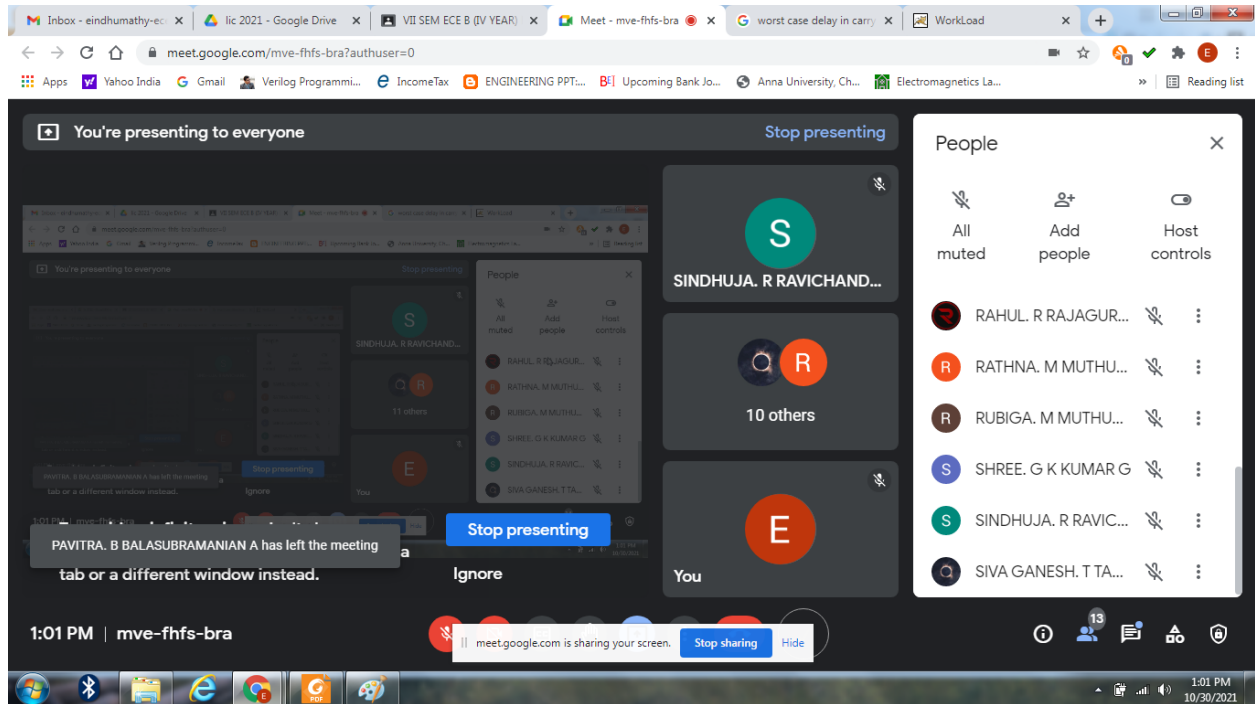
Inbox - eindhumathy-ec ×
lic 2021 - Google Drive ×
VII SEM ECE B (IV YEAR) ×
Meet - mve-fhfs-bra ×
worst case delay in carry ×
WorkLoad ×

meet.google.com/mve-fhfs-bra?authuser=0

Apps Yahoo India Gmail Verilog Programmi... IncomeTax ENGINEERING PPT:... Upcoming Bank Jo... Anna University, Ch... Electromagnetics La... Reading list

You're presenting to everyone
Stop presenting

SINDHUJA. R RAVICHAND...

10 others

You

tab or a different window instead.
Ignore
Stop presenting

PAVITRA. B BALASUBRAMANIAN A has left the meeting

People

All muted
Add people
Host controls

RAHUL. R RAJAGUR...
RATHNA. M MUTHU...
RUBIGA. M MUTHU...
SHREE. G K KUMAR G
SINDHUJA. R RAVIC...
SIVA GANESH. T TA...

1:01 PM | mve-fhfs-bra

meet.google.com is sharing your screen.
Stop sharing
Hide

13

1:01 PM
10/30/2021